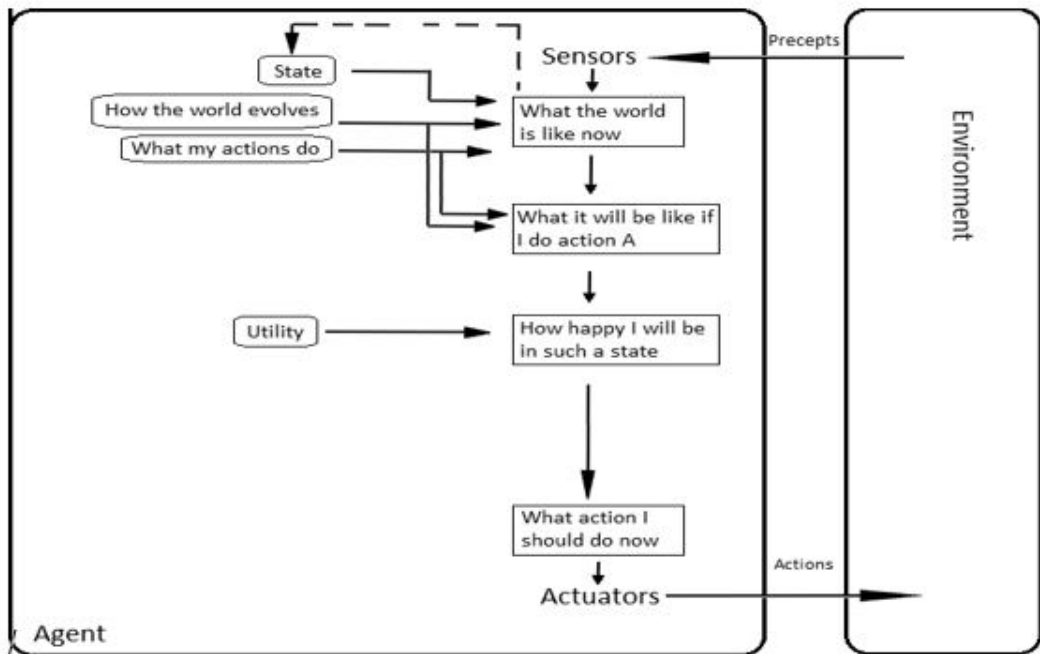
State

How the world evolves

What my actions do

Sensors

Precepts

What the world is like now

What it will be like if I do action A

Environment

Utility

How happy I will be in such a state

What action I should do now

Actions

Actuators

Agent